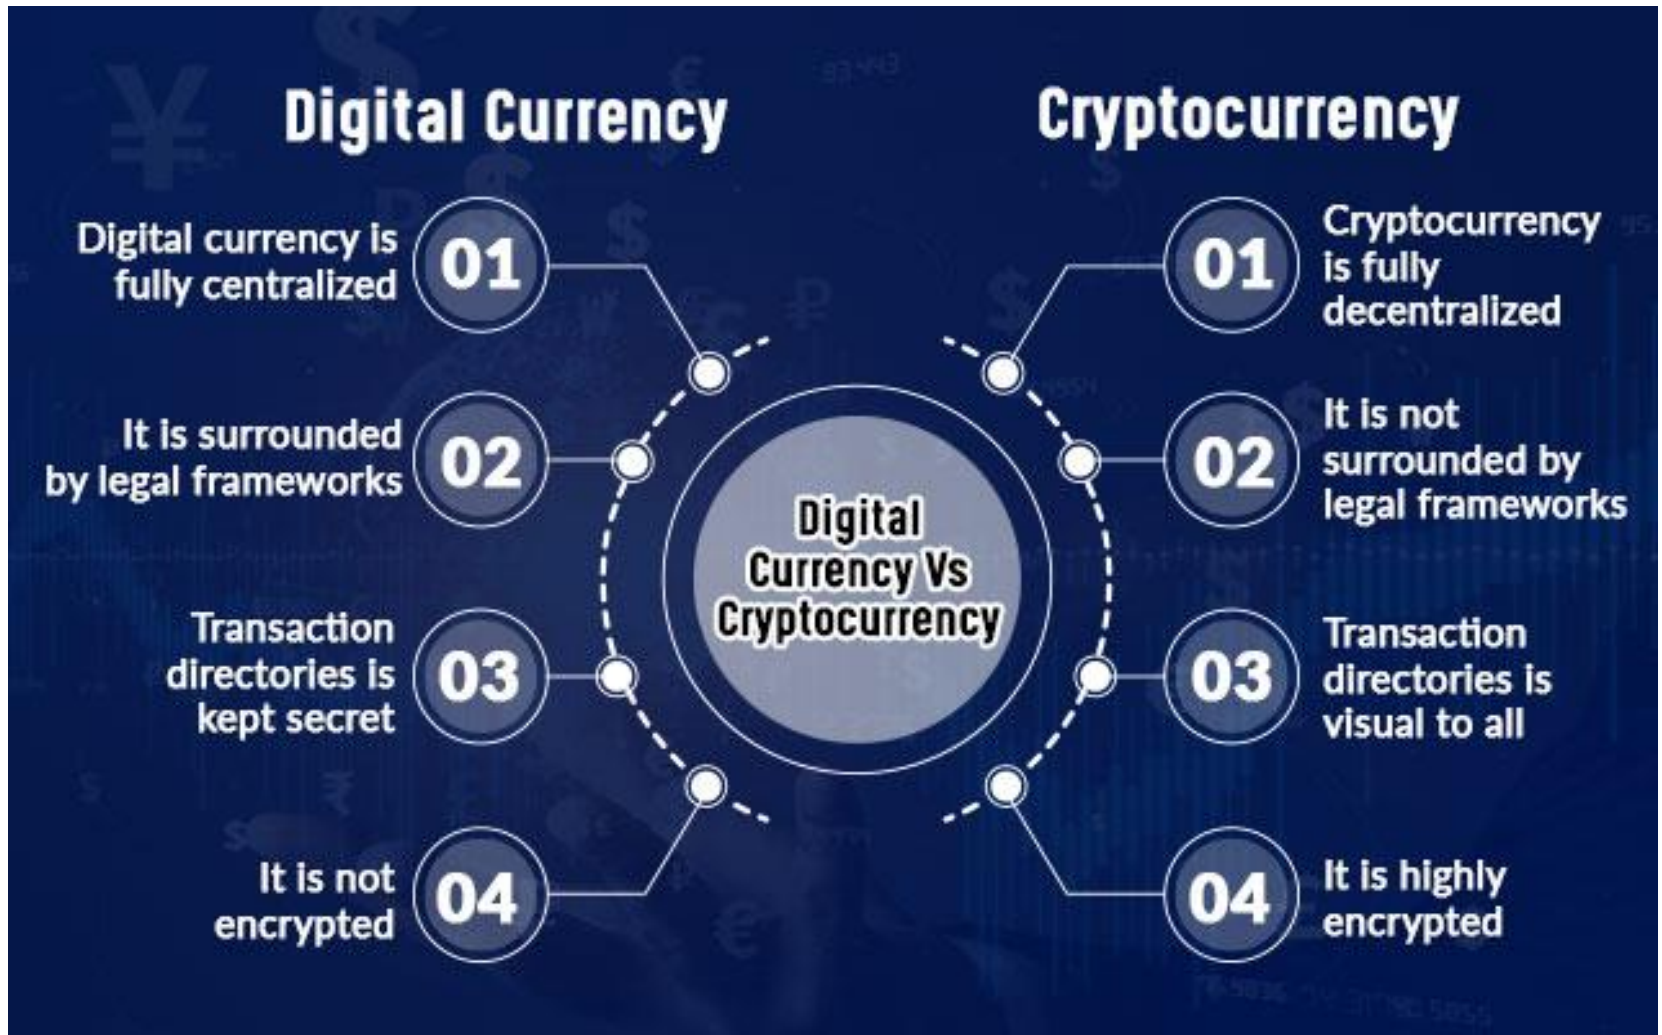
Digital Currency

Cryptocurrency

Digital currency is fully centralized 01

It is surrounded by legal frameworks 02

Transaction directories is kept secret 03

It is not encrypted 04

Digital Currency Vs Cryptocurrency

01 Cryptocurrency is fully decentralized

02 It is not surrounded by legal frameworks

03 Transaction directories is visual to all

04 It is highly encrypted